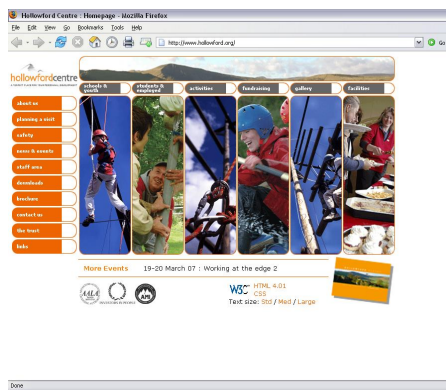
Hollowford Centre : Homepage - Mozilla Firefox

File Edit View Go Bookmarks Tools Help

http://www.hollowford.org/

Go

hollowfordcentre

schools & youth

students & employed

activities

fundraising

gallery

facilities

about us

planning a visit

safety

news & events

staff area

downloads

brochure

contact us

the trust

links

More Events 19-20 March 07 : Working at the edge 2

W3C HTML 4.01 CSS

Text size: Std / Med / Large

Done